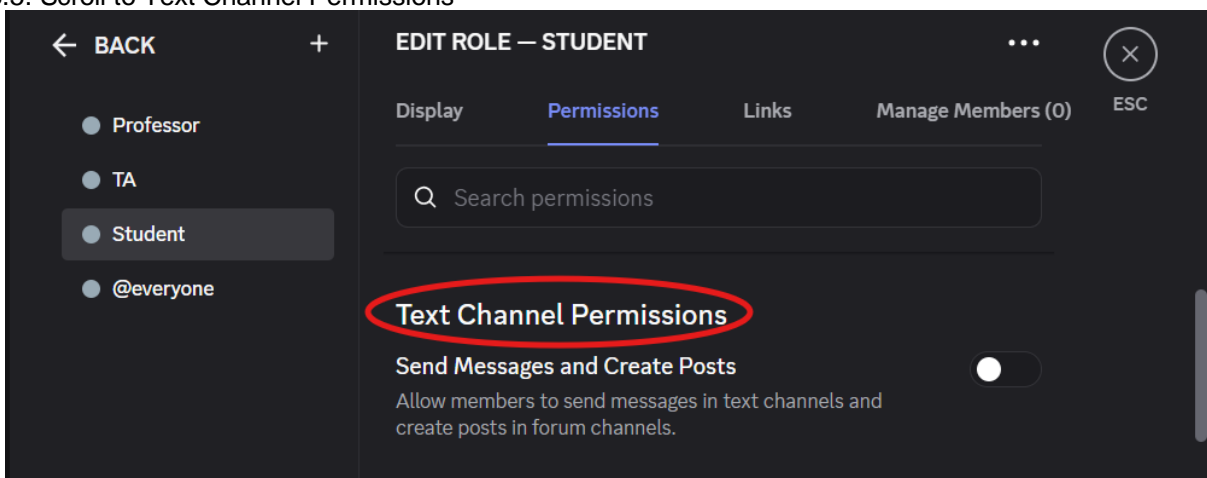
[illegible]. Scroll to Text Channel Permissions

BACK +

Professor

TA

Student

@everyone

EDIT ROLE — STUDENT

•••

ESC

Display Permissions Links Manage Members (0)

Search permissions

Text Channel Permissions

Send Messages and Create Posts

Allow members to send messages in text channels and create posts in forum channels.